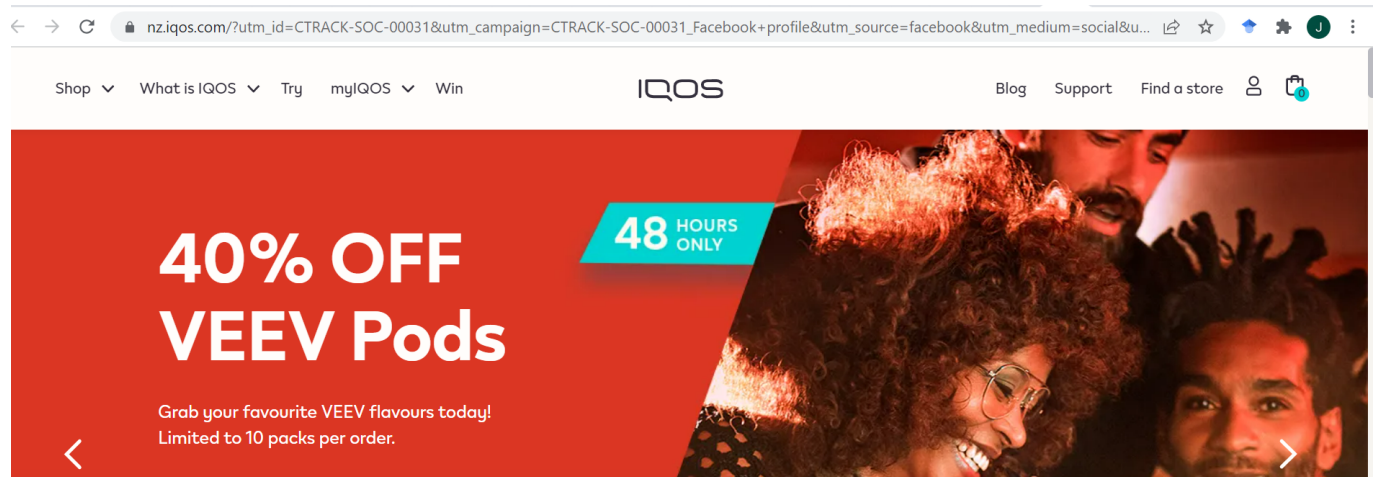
nz.iqos.com/?utm_id=CTRACK-SOC-00031&utm_campaign=CTRACK-SOC-00031_Facebook+profile&utm_source=facebook&utm_medium=social&u...

J

Shop What is IQOS Try myIQOS Win

IQOS

Blog Support Find a store

0

48 HOURS ONLY

40% OFF VEEV Pods

Grab your favourite VEEV flavours today! Limited to 10 packs per order.